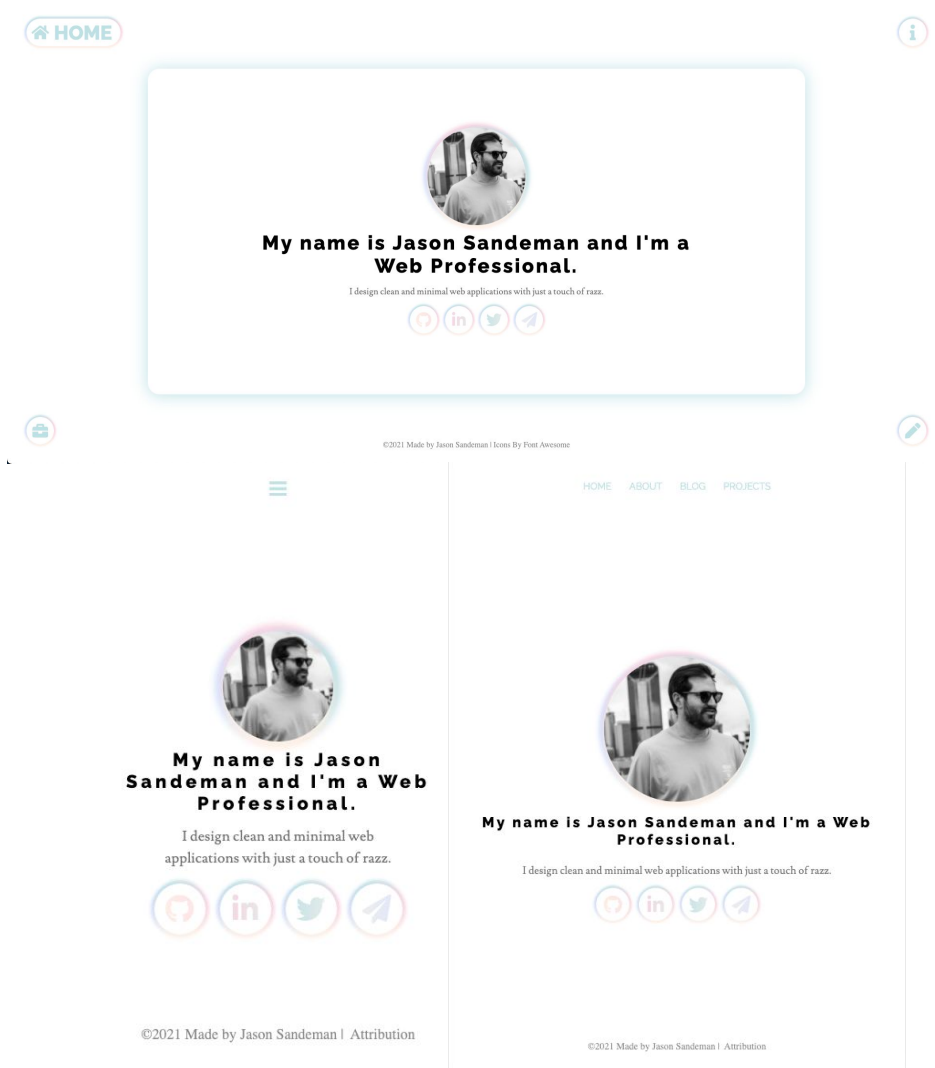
HOME

My name is Jason Sandeman and I'm a Web Professional.

I design clean and minimal web applications with just a touch of razz.

©2021 Made by Jason Sandeman | Icons By Font Awesome

My name is Jason Sandeman and I'm a Web Professional.

I design clean and minimal web applications with just a touch of razz.

©2021 Made by Jason Sandeman | Attribution

HOME ABOUT BLOG PROJECTS

My name is Jason Sandeman and I'm a Web Professional.

I design clean and minimal web applications with just a touch of razz.

©2021 Made by Jason Sandeman | Attribution